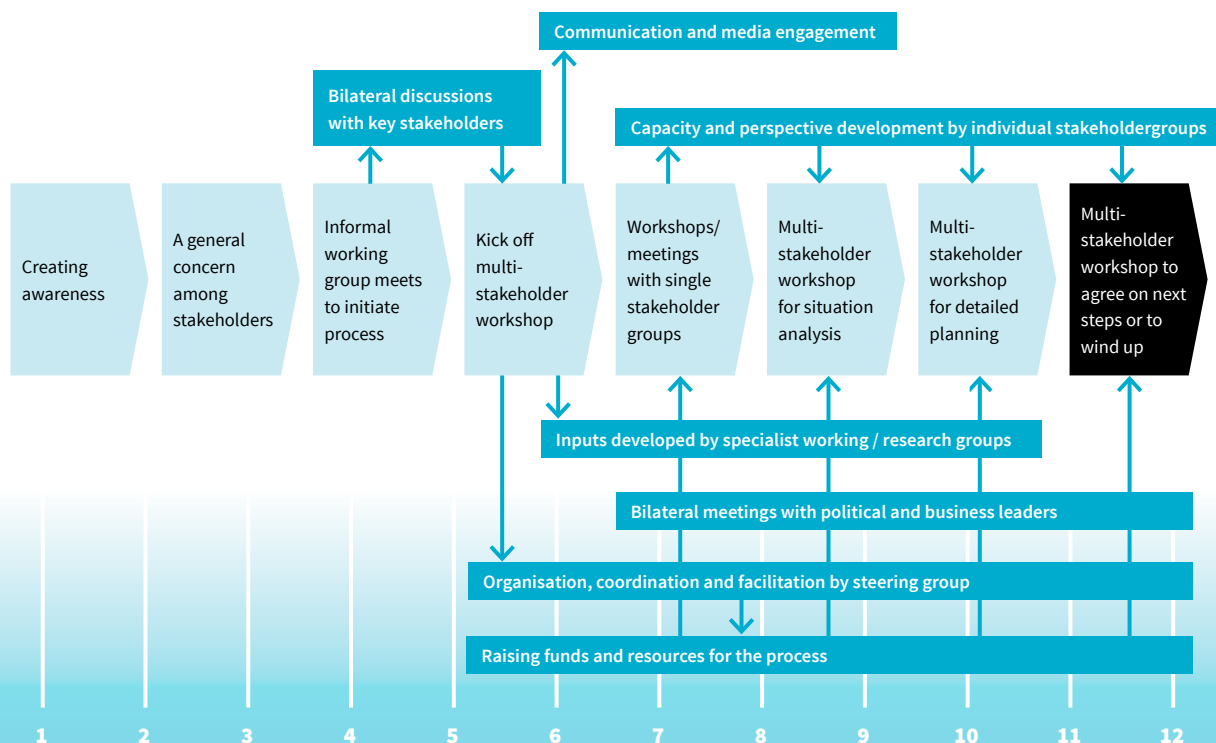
Communication and media engagement

Bilateral discussions with key stakeholders

Capacity and perspective development by individual stakeholdergroups

Creating awareness

A general concern among stakeholders

Informal working group meets to initiate process

Kick off multi-stakeholder workshop

Workshops/ meetings with single stakeholder groups

Multi-stakeholder workshop for situation analysis

Multi-stakeholder workshop for detailed planning

Multi-stakeholder workshop to agree on next steps or to wind up

Inputs developed by specialist working / research groups

Bilateral meetings with political and business leaders

Organisation, coordination and facilitation by steering group

Raising funds and resources for the process

1 2 3 4 5 6 7 8 9 10 11 12